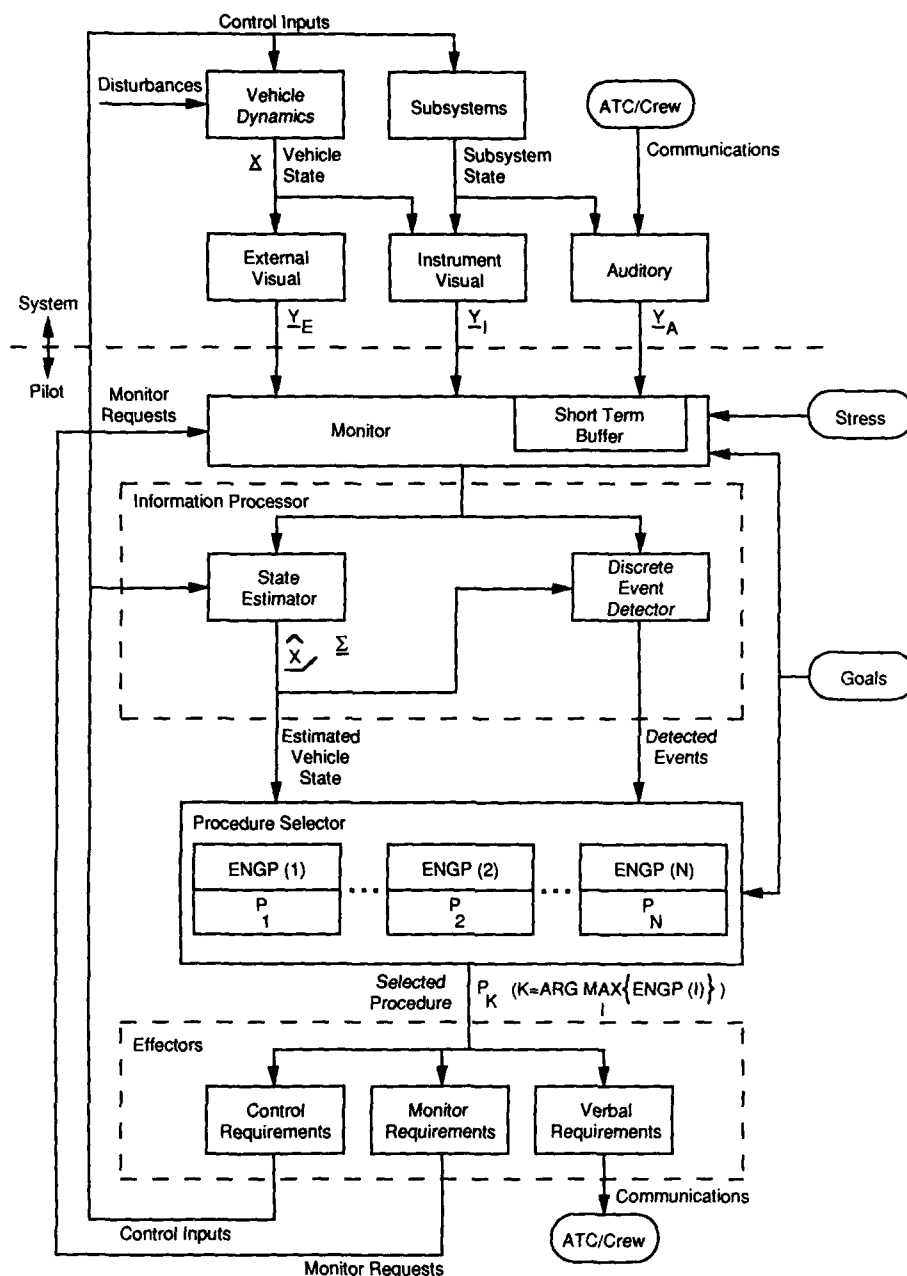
Control Inputs

Disturbances

Vehicle Dynamics

Subsystems

ATC/Crew

Communications

$\underline{X}$

Vehicle State

Subsystem State

External Visual

Instrument Visual

Auditory

System

Pilot

$\underline{Y}_E$

$\underline{Y}_I$

$\underline{Y}_A$

Monitor Requests

Monitor

Short Term Buffer

Stress

Information Processor

State Estimator

Discrete Event Detector

$\hat{\underline{X}}$, $\underline{\Sigma}$

Goals

Estimated Vehicle State

Detected Events

Procedure Selector

ENGP (1)

$P_1$

ENGP (2)

$P_2$

ENGP (N)

$P_N$

Selected Procedure

$P_K$ $(K = \underset{I}{\text{ARG MAX}} \{\text{ENGP (I)}\})$

Effectors

Control Requirements

Monitor Requirements

Verbal Requirements

Communications

Control Inputs

ATC/Crew

Monitor Requests